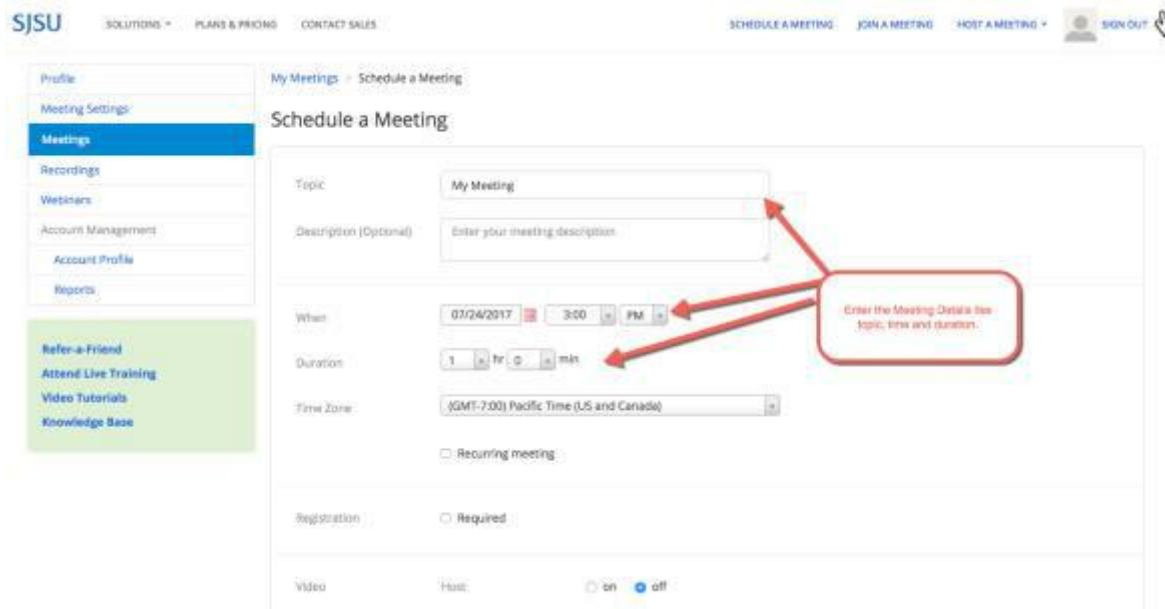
SJSU SOLUTIONS ▾ PLANS & PRICING CONTACT SALES

SCHEDULE A MEETING JOIN A MEETING HOST A MEETING ▾ SIGN OUT

Profile
Meeting Settings
Meetings
Recordings
Webinars
Account Management
Account Profile
Reports

Refer-a-Friend
Attend Live Training
Video Tutorials
Knowledge Base

My Meetings > Schedule a Meeting

Schedule a Meeting

Topic
My Meeting

Description (Optional)
Enter your meeting description

When
07/24/2017 3:00 PM

Enter the Meeting Details like topic, time and duration.

Duration
1 hr 0 min

Time Zone
(GMT-7:00) Pacific Time (US and Canada)

Recurring meeting

Registration
Required

Video
Host
on off